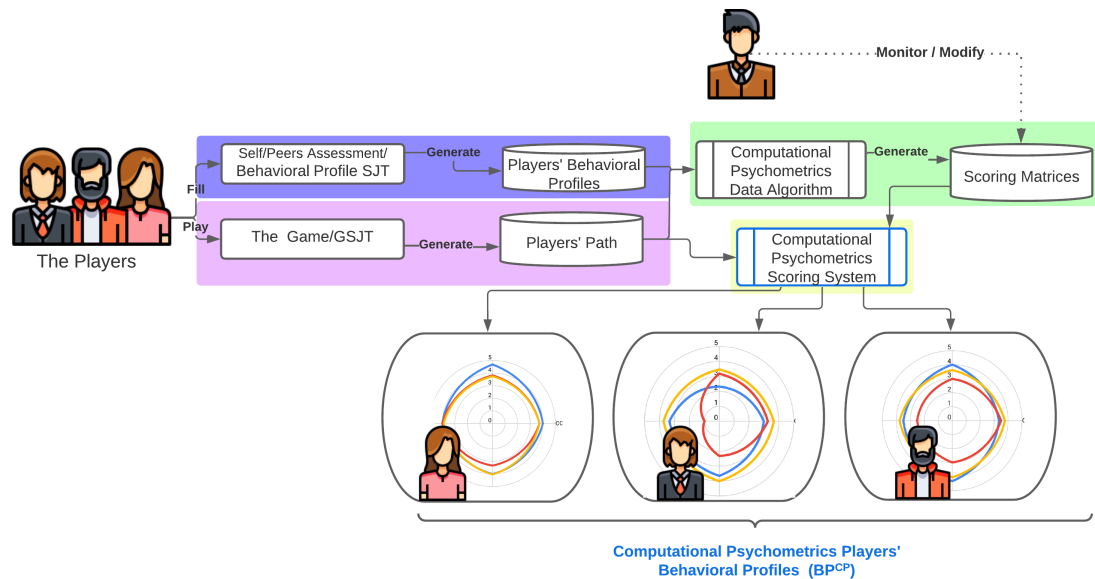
Monitor / Modify

The Players

Fill

Play

Self/Peers Assessment/ Behavioral Profile SJT

Generate

Players' Behavioral Profiles

The Game/GSJT

Generate

Players' Path

Computational Psychometrics Data Algorithm

Generate

Scoring Matrices

Computational Psychometrics Scoring System

5
4
3
2
1
0

cc

5
4
3
2
1
0

5
4
3
2
1
0

Computational Psychometrics Players' Behavioral Profiles (BP$^{CP}$)